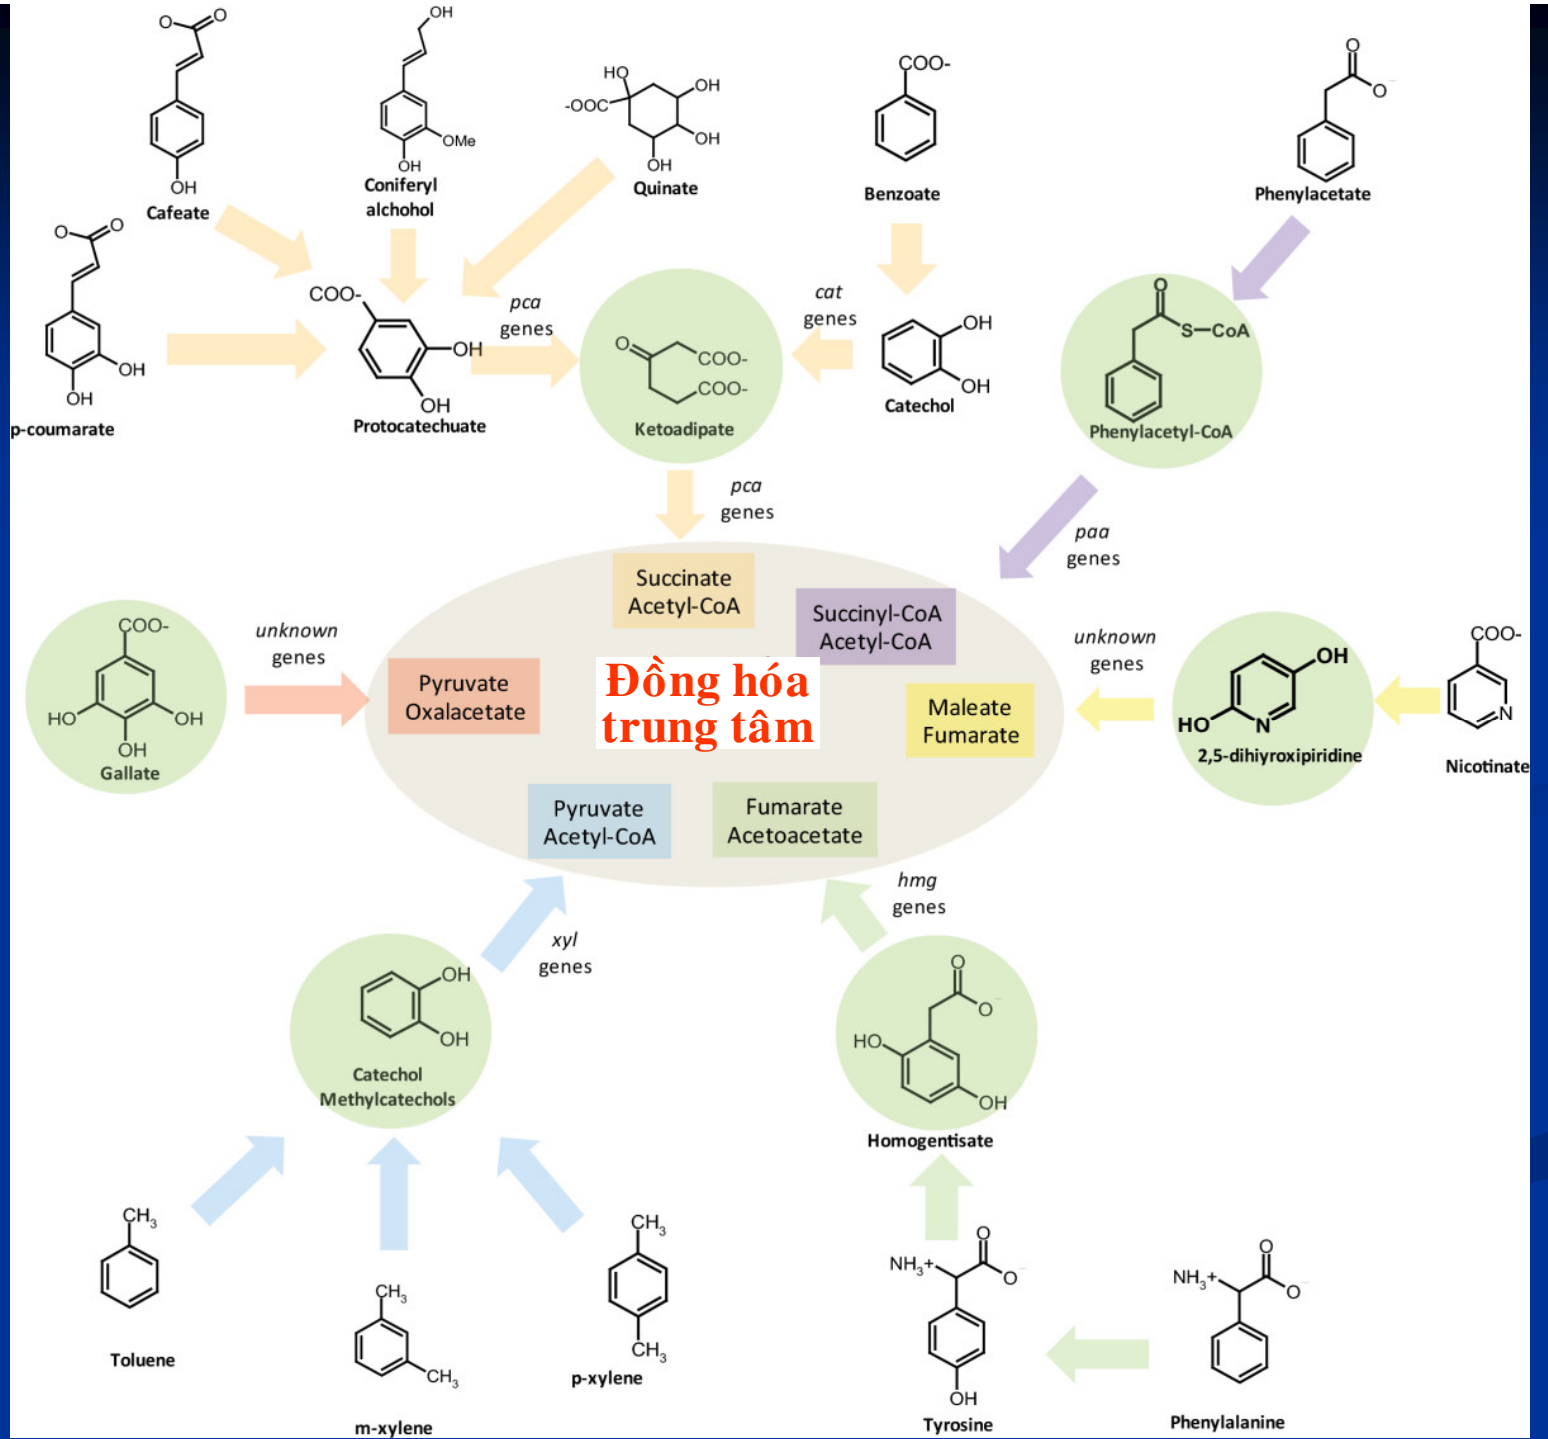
O O

OH

Cafeate

OH

OMe

OH

Coniferyl alchohol

HO

-OOC

OH

OH

OH

Quinate

COO-

Benzoate

O

O-

Phenylacetate

O O

OH

OH

p-coumarate

COO-

OH

OH

Protocatechuate

*pca* genes

O

COO-

COO-

Ketoadipate

*cat* genes

OH

OH

Catechol

O

S—CoA

Phenylacetyl-CoA

*pca* genes

*paa* genes

Succinate Acetyl-CoA

Succinyl-CoA Acetyl-CoA

COO-

HO

OH

OH

Gallate

*unknown* genes

Pyruvate Oxalacetate

Đồng hóa trung tâm

Maleate Fumarate

*unknown* genes

OH

HO

N

2,5-dihiyroxipiridine

COO-

N

Nicotinate

Pyruvate Acetyl-CoA

Fumarate Acetoacetate

*hmg* genes

*xyl* genes

OH

OH

Catechol Methylcatechols

O

O-

HO

OH

Homogentisate

$CH_3$

Toluene

$CH_3$

$CH_3$

m-xylene

$CH_3$

$CH_3$

p-xylene

$NH_3^+$

O

O-

OH

Tyrosine

$NH_3^+$

O

O-

Phenylalanine